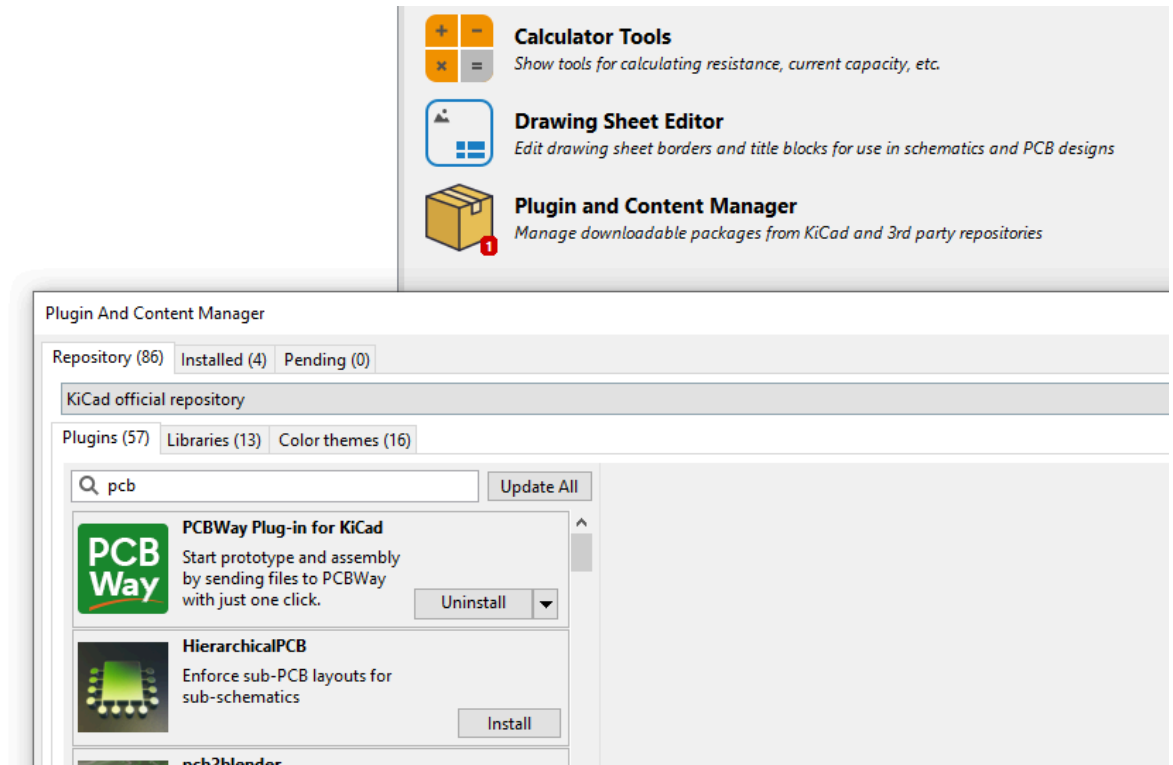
Calculator Tools
Show tools for calculating resistance, current capacity, etc.

Drawing Sheet Editor
Edit drawing sheet borders and title blocks for use in schematics and PCB designs

Plugin and Content Manager
Manage downloadable packages from KiCad and 3rd party repositories

1

Plugin And Content Manager

Repository (86) | Installed (4) | Pending (0)

KiCad official repository

Plugins (57) | Libraries (13) | Color themes (16)

pcb

Update All

PCB Way

PCBWay Plug-in for KiCad
Start prototype and assembly by sending files to PCBWay with just one click.

Uninstall

HierarchicalPCB
Enforce sub-PCB layouts for sub-schematics

Install

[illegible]